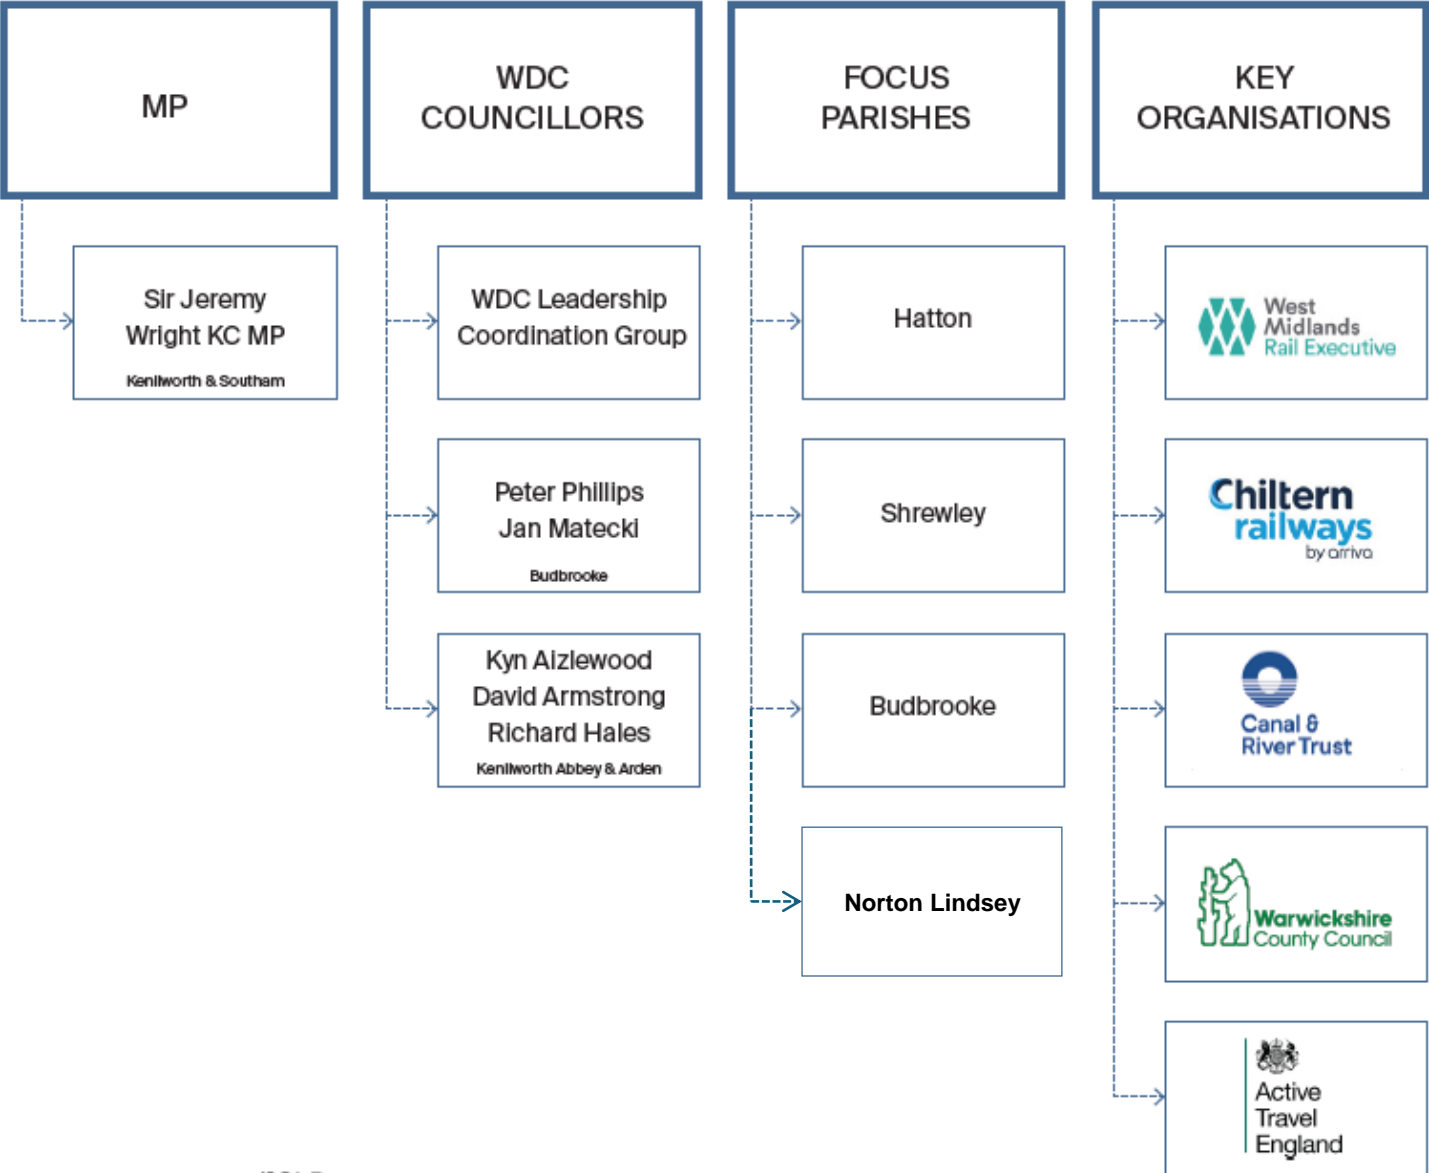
MP

WDC COUNCILLORS

FOCUS PARISHES

KEY ORGANISATIONS

Sir Jeremy Wright KC MP
Kenilworth & Southam

WDC Leadership Coordination Group

Peter Phillips
Jan Matecki
Budbrooke

Kyn Aizlewood
David Armstrong
Richard Hales
Kenilworth Abbey & Arden

Hatton

Shrewley

Budbrooke

Norton Lindsey

West Midlands Rail Executive

Chiltern railways by arriva

Canal & River Trust

Warwickshire County Council

Active Travel England